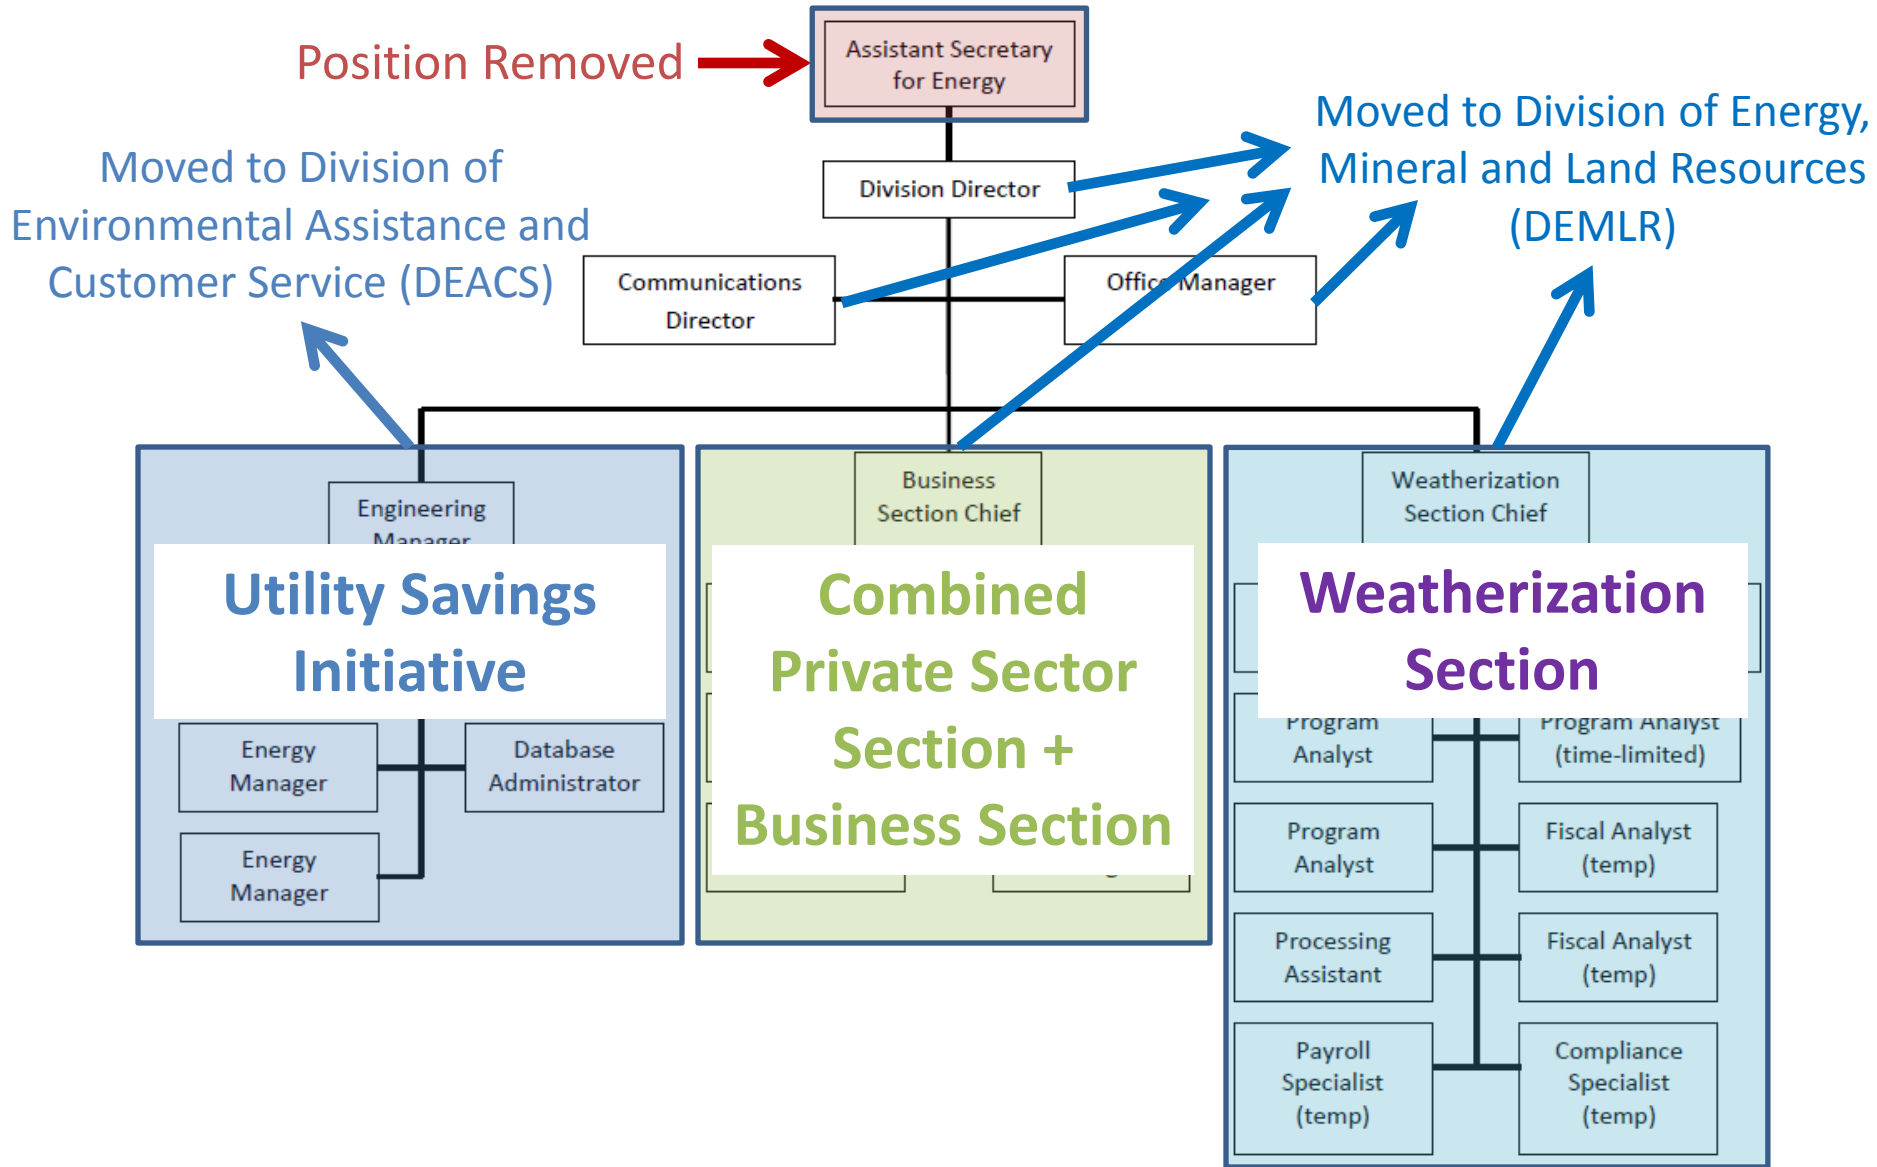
Position Removed

Assistant Secretary for Energy

Moved to Division of Energy, Mineral and Land Resources (DEMLR)

Moved to Division of Environmental Assistance and Customer Service (DEACS)

Division Director

Communications Director

Office Manager

Engineering Manager

Business Section Chief

Weatherization Section Chief

Utility Savings Initiative

Combined Private Sector Section + Business Section

Weatherization Section

Energy Manager

Database Administrator

Energy Manager

Program Analyst

Program Analyst (time-limited)

Program Analyst

Fiscal Analyst (temp)

Processing Assistant

Fiscal Analyst (temp)

Payroll Specialist (temp)

Compliance Specialist (temp)